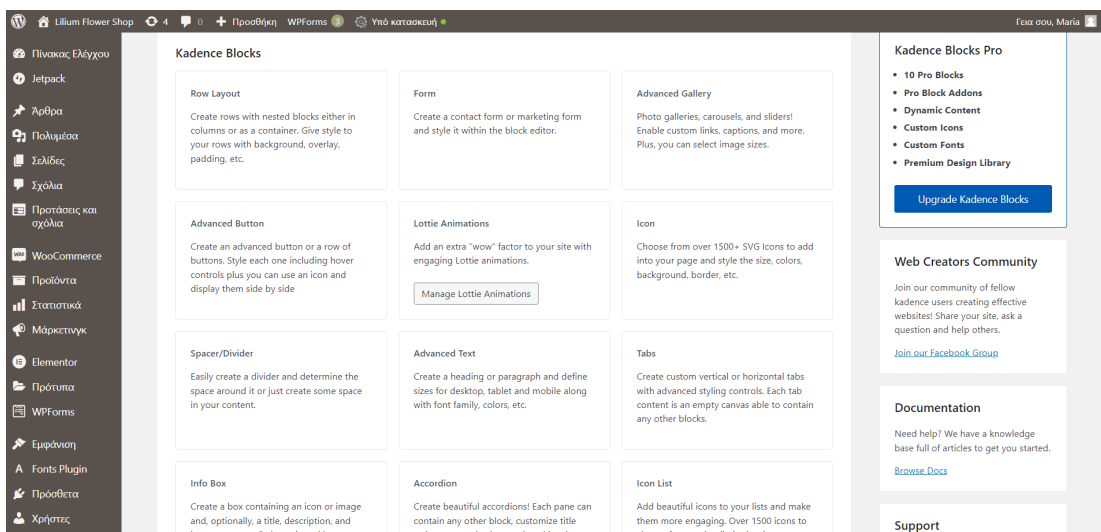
Lilium Flower Shop 4 0 Προσθήκη WPForms 3 Υπό κατασκευή Γεια σου, Maria

Πίνακας Ελέγχου
Jetpack
Άρθρα
Πολυμέσα
Σελίδες
Σχόλια
Προτάσεις και σχόλια
WooCommerce
Προϊόντα
Στατιστικά
Μάρκετινγκ
Elementor
Πρότυπα
WPForms
Εμφάνιση
Fonts Plugin
Πρόσθετα
Χρήστες

Kadence Blocks

Row Layout
Create rows with nested blocks either in columns or as a container. Give style to your rows with background, overlay, padding, etc.

Form
Create a contact form or marketing form and style it within the block editor.

Advanced Gallery
Photo galleries, carousels, and sliders! Enable custom links, captions, and more. Plus, you can select image sizes.

Advanced Button
Create an advanced button or a row of buttons. Style each one including hover controls plus you can use an icon and display them side by side

Lottie Animations
Add an extra "wow" factor to your site with engaging Lottie animations.
Manage Lottie Animations

Icon
Choose from over 1500+ SVG Icons to add into your page and style the size, colors, background, border, etc.

Spacer/Divider
Easily create a divider and determine the space around it or just create some space in your content.

Advanced Text
Create a heading or paragraph and define sizes for desktop, tablet and mobile along with font family, colors, etc.

Tabs
Create custom vertical or horizontal tabs with advanced styling controls. Each tab content is an empty canvas able to contain any other blocks.

Info Box
Create a box containing an icon or image and, optionally, a title, description, and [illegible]

Accordion
Create beautiful accordions! Each pane can contain any other block, customize title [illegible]

Icon List
Add beautiful icons to your lists and make them more engaging. Over 1500 icons to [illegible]

Kadence Blocks Pro
• 10 Pro Blocks
• Pro Block Addons
• Dynamic Content
• Custom Icons
• Custom Fonts
• Premium Design Library
Upgrade Kadence Blocks

Web Creators Community
Join our community of fellow kadence users creating effective websites! Share your site, ask a question and help others.
Join our Facebook Group

Documentation
Need help? We have a knowledge base full of articles to get you started.
Browse Docs

Support